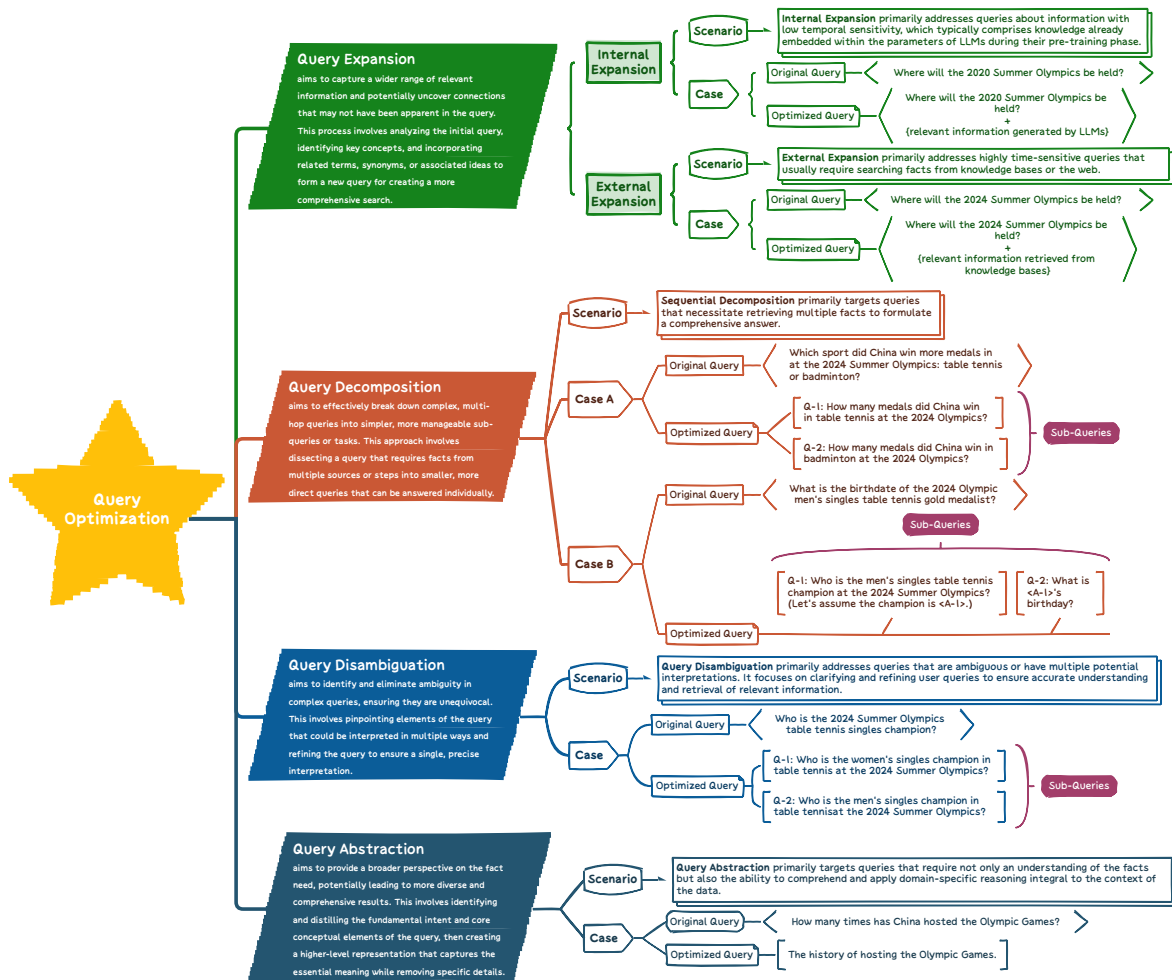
Query Optimization

Query Expansion
aims to capture a wider range of relevant information and potentially uncover connections that may not have been apparent in the query. This process involves analyzing the initial query, identifying key concepts, and incorporating related terms, synonyms, or associated ideas to form a new query for creating a more comprehensive search.

Internal Expansion
Scenario
Internal Expansion primarily addresses queries about information with low temporal sensitivity, which typically comprises knowledge already embedded within the parameters of LLMs during their pre-training phase.
Case
Original Query
Where will the 2020 Summer Olympics be held?
Optimized Query
Where will the 2020 Summer Olympics be held?
+
{relevant information generated by LLMs}

External Expansion
Scenario
External Expansion primarily addresses highly time-sensitive queries that usually require searching facts from knowledge bases or the web.
Case
Original Query
Where will the 2024 Summer Olympics be held?
Optimized Query
Where will the 2024 Summer Olympics be held?
+
{relevant information retrieved from knowledge bases}

Query Decomposition
aims to effectively break down complex, multi-hop queries into simpler, more manageable sub-queries or tasks. This approach involves dissecting a query that requires facts from multiple sources or steps into smaller, more direct queries that can be answered individually.

Scenario
Sequential Decomposition primarily targets queries that necessitate retrieving multiple facts to formulate a comprehensive answer.
Case A
Original Query
Which sport did China win more medals in at the 2024 Summer Olympics: table tennis or badminton?
Optimized Query
Q-1: How many medals did China win in table tennis at the 2024 Olympics?
Q-2: How many medals did China win in badminton at the 2024 Olympics?
Sub-Queries
Case B
Original Query
What is the birthdate of the 2024 Olympic men's singles table tennis gold medalist?
Sub-Queries
Q-1: Who is the men's singles table tennis champion at the 2024 Summer Olympics? (Let's assume the champion is <A-l>.)
Q-2: What is <A-l>'s birthday?
Optimized Query

Query Disambiguation
aims to identify and eliminate ambiguity in complex queries, ensuring they are unequivocal. This involves pinpointing elements of the query that could be interpreted in multiple ways and refining the query to ensure a single, precise interpretation.

Scenario
Query Disambiguation primarily addresses queries that are ambiguous or have multiple potential interpretations. It focuses on clarifying and refining user queries to ensure accurate understanding and retrieval of relevant information.
Case
Original Query
Who is the 2024 Summer Olympics table tennis singles champion?
Optimized Query
Q-1: Who is the women's singles champion in table tennis at the 2024 Summer Olympics?
Q-2: Who is the men's singles champion in table tennisat the 2024 Summer Olympics?
Sub-Queries

Query Abstraction
aims to provide a broader perspective on the fact need, potentially leading to more diverse and comprehensive results. This involves identifying and distilling the fundamental intent and core conceptual elements of the query, then creating a higher-level representation that captures the essential meaning while removing specific details.

Scenario
Query Abstraction primarily targets queries that require not only an understanding of the facts but also the ability to comprehend and apply domain-specific reasoning integral to the context of the data.
Case
Original Query
How many times has China hosted the Olympic Games?
Optimized Query
The history of hosting the Olympic Games.